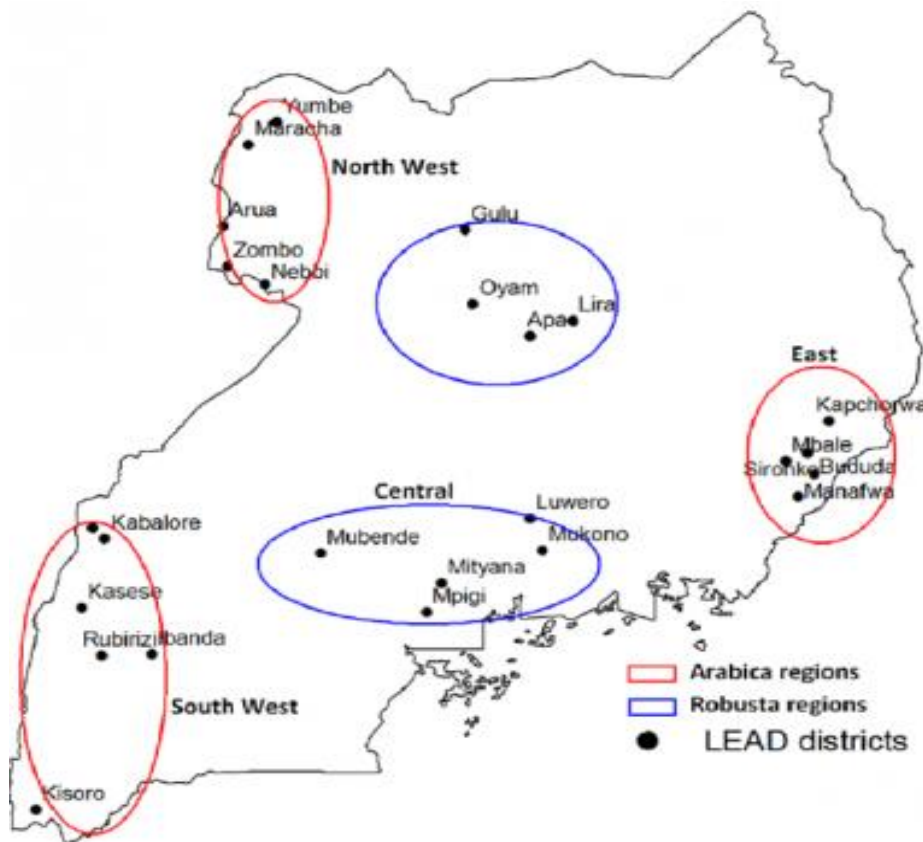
Yumbe
Maracha
North West
Arua
Zombo
Nebbi
Gulu
Oyam
Lira
Apac
East
Kapchorwa
Mbale
Sironko
Bududa
Manafwa
Central
Luwero
Mukono
Mubende
Mityana
Mpigi
Kabalore
Kasese
Rubirizi
Ibanda
South West
Kisoro
Arabica regions
Robusta regions
LEAD districts